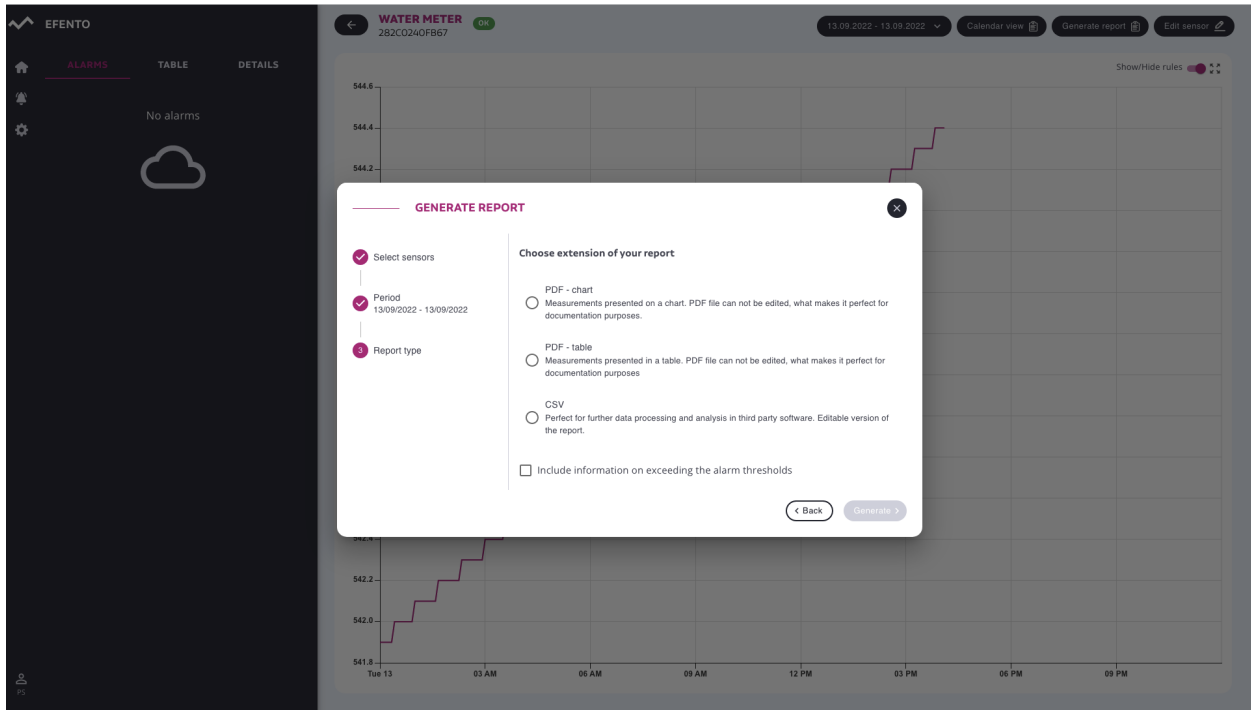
EFENTO

ALARMS TABLE DETAILS

No alarms

PS

WATER METER OK
282C024OFB67

13.09.2022 - 13.09.2022 Calendar view Generate report Edit sensor

Show/Hide rules

544.6
544.4
544.2
542.4
542.2
542.0
541.8

Tue 13 03 AM 06 AM 09 AM 12 PM 03 PM 06 PM 09 PM

GENERATE REPORT

Select sensors

Period
13/09/2022 - 13/09/2022

3 Report type

Choose extension of your report

PDF - chart
Measurements presented on a chart. PDF file can not be edited, what makes it perfect for documentation purposes.

PDF - table
Measurements presented in a table. PDF file can not be edited, what makes it perfect for documentation purposes

CSV
Perfect for further data processing and analysis in third party software. Editable version of the report.

Include information on exceeding the alarm thresholds

‹ Back Generate ›